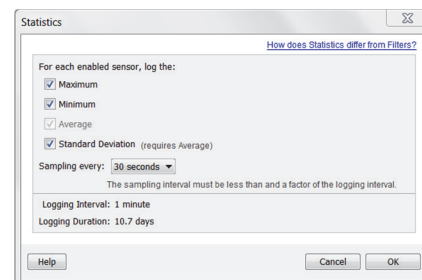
Statistics

How does Statistics differ from Filters?

For each enabled sensor, log the:

Maximum

Minimum

Average

Standard Deviation (requires Average)

Sampling every: 30 seconds

The sampling interval must be less than and a factor of the logging interval.

Logging Interval: 1 minute

Logging Duration: 10.7 days

Help

Cancel

OK